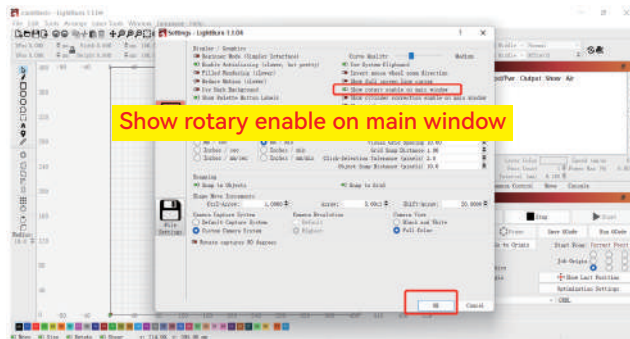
LightBurn - LightBurn 1.1.04

Settings - LightBurn 1.1.04

Display / Graphics

Beginner Mode (Simpler Interface)

Curve Quality

Enable Autoloading (slower, but pretty)

Use System Clipboard

Filled Rendering (slower)

Invert mouse wheel zoom direction

Reduce Motion (slower)

Show full screen line cursor

Use Dark Background

Show rotary enable on main window

Show Palette Button Labels

Show rotary enable on main window

Snapping

Snap to Objects

Snap to Grid

Shape Move Increments

Ctrl+Arrow:

1.00mm

Arrow:

1.00mm

Shift+Arrow:

10.00mm

Camera Capture System

Default Capture System

Custom Camera System

Camera Resolution

Default

Highest

Camera View

Black and White

Full Color

Rotate captures 90 degrees

Save Settings

OK

Cancel

Stop

Start

Save GCode

Run GCode

Start Here

Go to Origin

Job Origin

Show Last Position

Optimization Settings

Laser

Move

Console